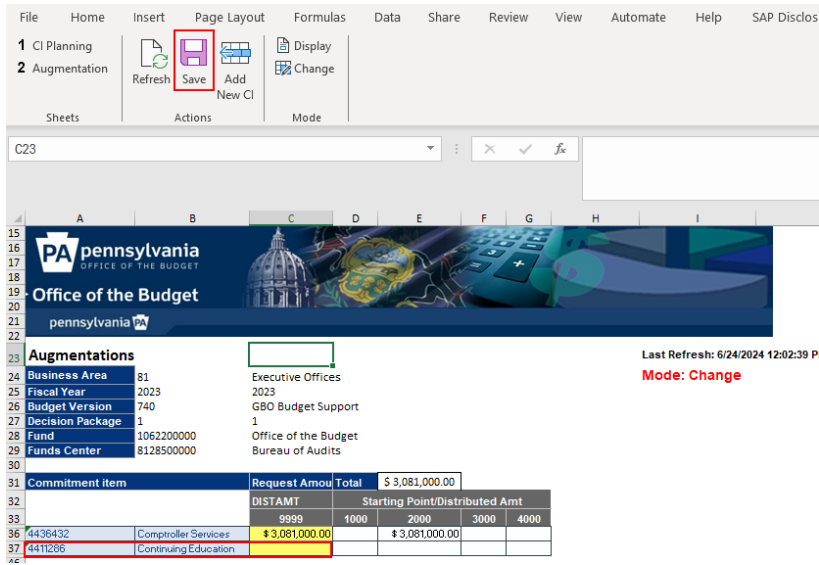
File Home Insert Page Layout Formulas Data Share Review View Automate Help SAP Disclos

1 CI Planning
2 Augmentation
Sheets

Refresh Save Add New CI
Actions

Display
Change
Mode

C23

A B C D E F G H I

15
16
17
18
19
20
21
22

PA pennsylvania
OFFICE OF THE BUDGET
Office of the Budget
pennsylvania PA

23 Augmentations
Last Refresh: 6/24/2024 12:02:39 P
Mode: Change

| | A | B | C | D | E | F | G |
|---|---|---|---|---|---|---|---|
| 24 | Business Area | 81 | Executive Offices | | | | |
| 25 | Fiscal Year | 2023 | 2023 | | | | |
| 26 | Budget Version | 740 | GBO Budget Support | | | | |
| 27 | Decision Package | 1 | 1 | | | | |
| 28 | Fund | 1062200000 | Office of the Budget | | | | |
| 29 | Funds Center | 8128500000 | Bureau of Audits | | | | |
| 30 | | | | | | | |
| 31 | Commitment item | | Request Amou | Total | $ 3,081,000.00 | | |
| 32 | | | DISTAMT | Starting Point/Distributed Amt | | | |
| 33 | | | 9999 | 1000 | 2000 | 3000 | 4000 |
| 36 | 4436432 | Comptroller Services | $ 3,081,000.00 | | $ 3,081,000.00 | | |
| 37 | 4411286 | Continuing Education | | | | | |